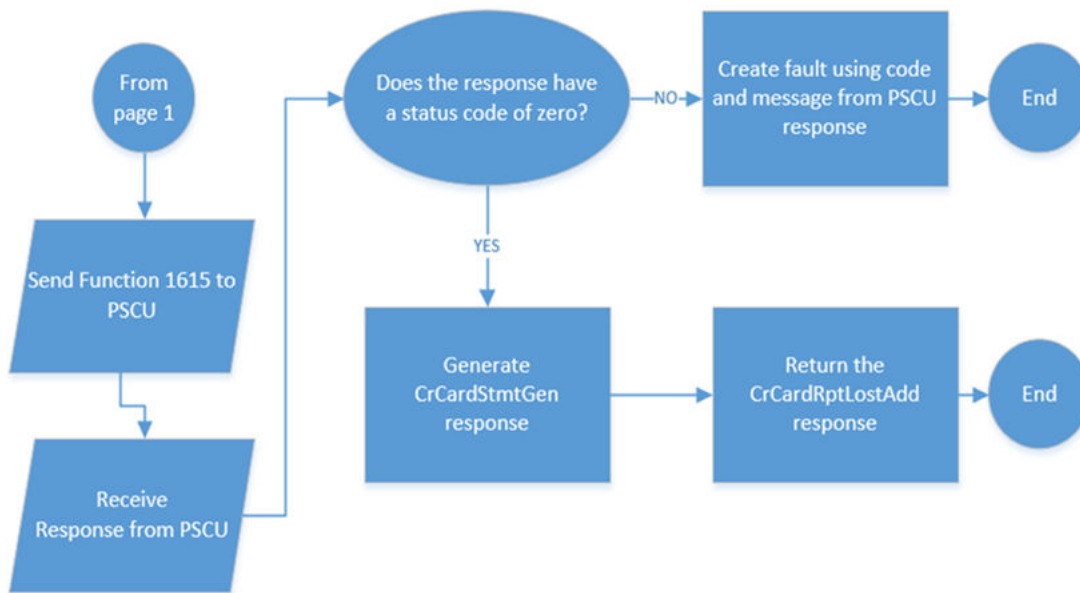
From page 1

Send Function 1615 to PSCU

Receive Response from PSCU

Does the response have a status code of zero?

NO

Create fault using code and message from PSCU response

End

YES

Generate CrCardStmtGen response

Return the CrCardRptLostAdd response

End